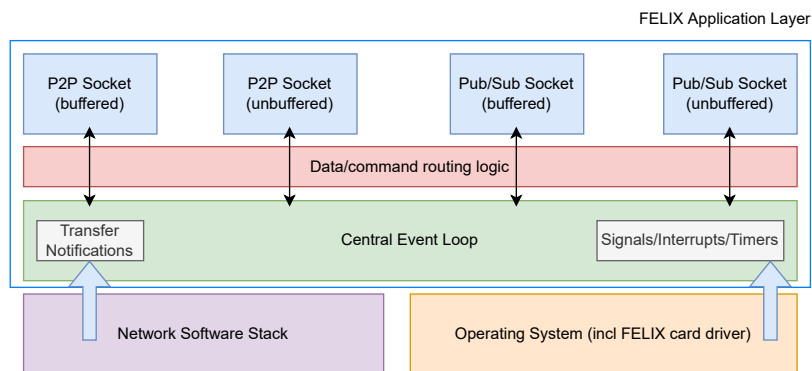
FELIX Application Layer

P2P Socket (buffered)

P2P Socket (unbuffered)

Pub/Sub Socket (buffered)

Pub/Sub Socket (unbuffered)

Data/command routing logic

Transfer Notifications

Central Event Loop

Signals/Interrupts/Timers

Network Software Stack

Operating System (incl FELIX card driver)